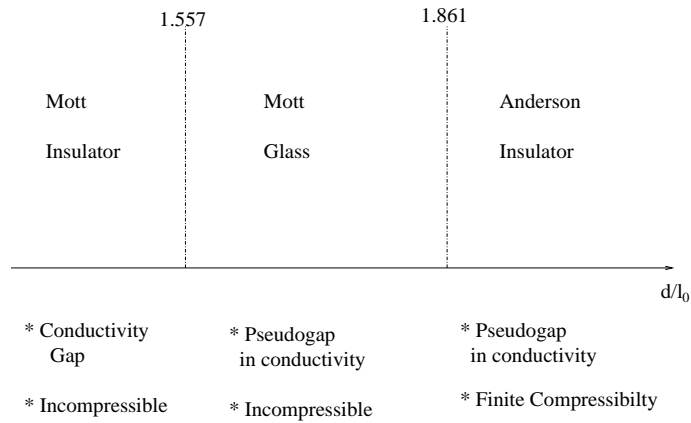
1.557

1.861

Mott

Insulator

Mott

Glass

Anderson

Insulator

$d/l_0$

* Conductivity Gap

* Incompressible

* Pseudogap in conductivity

* Incompressible

* Pseudogap in conductivity

* Finite Compressibilty